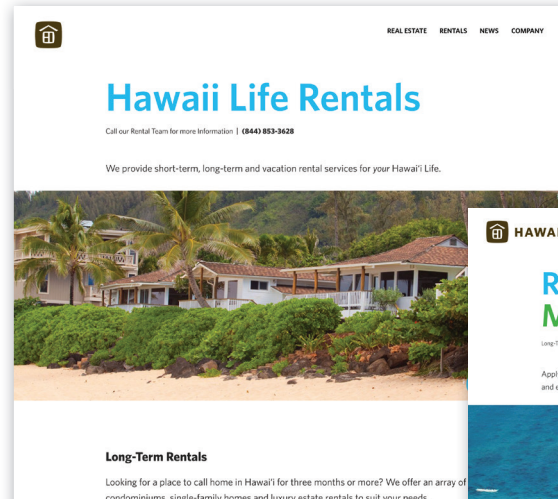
REAL ESTATE RENTALS NEWS COMPANY

Hawaii Life Rentals

Call our Rental Team for more Information | (844) 853-3628

We provide short-term, long-term and vacation rental services for your Hawai'i Life.

HAWAI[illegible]

R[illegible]
M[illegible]

Long-T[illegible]

Appl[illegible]
and e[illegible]

Long-Term Rentals

Looking for a place to call home in Hawai'i for three months or more? We offer an array of condominiums, single-family homes and luxury estate rentals to suit your needs.